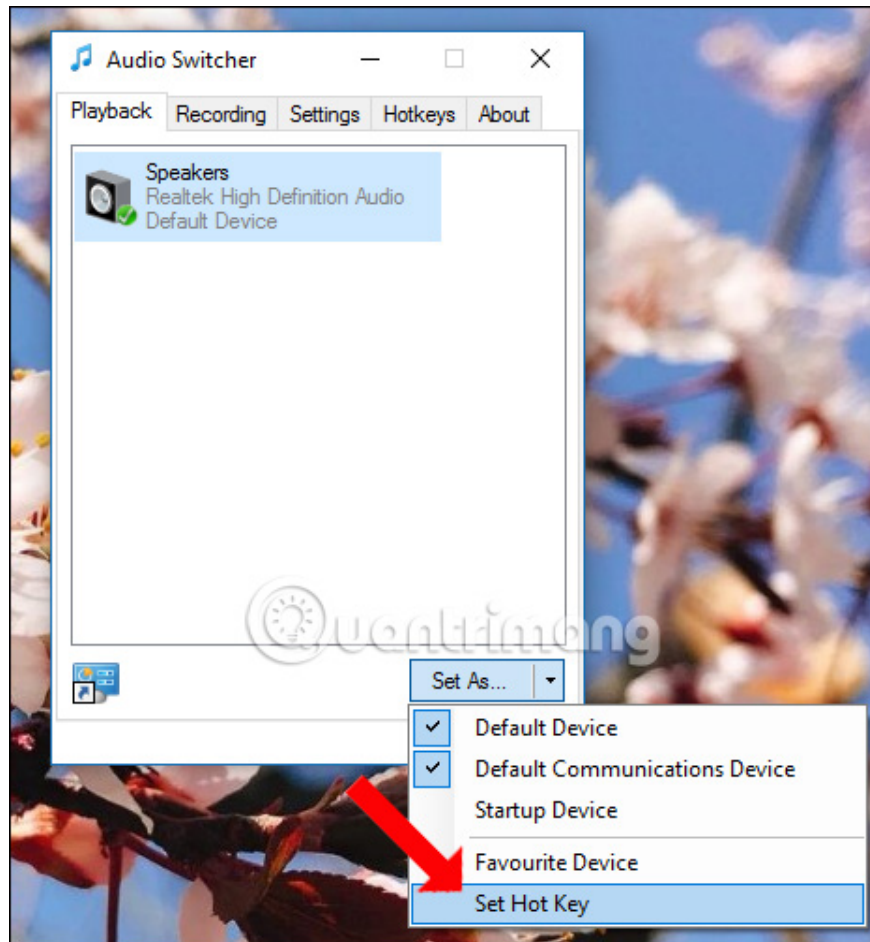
Audio Switcher

Playback Recording Settings Hotkeys About

Speakers
Realtek High Definition Audio
Default Device

Quantrimang

Set As...

Default Device
Default Communications Device
Startup Device
Favourite Device
Set Hot Key